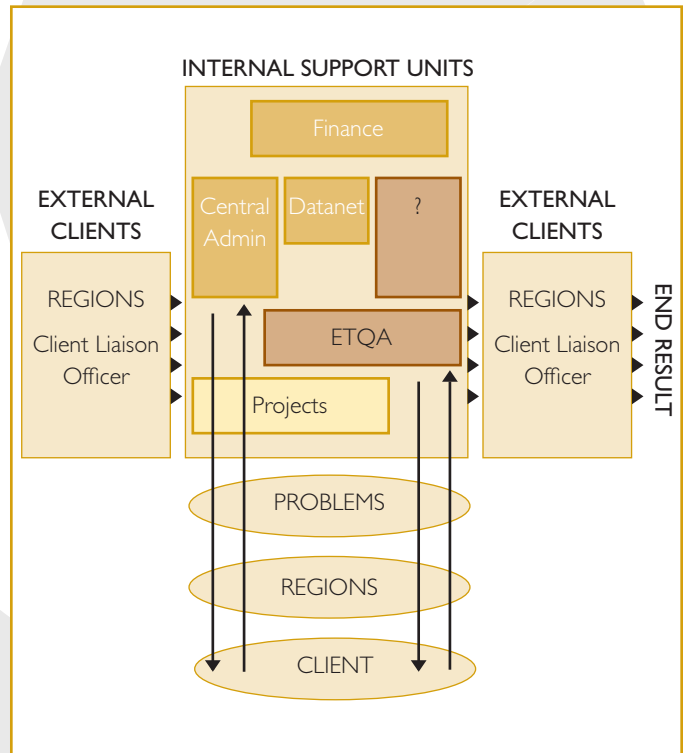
INTERNAL SUPPORT UNITS

Finance

EXTERNAL CLIENTS

Central Admin

Datanet

?

EXTERNAL CLIENTS

REGIONS

Client Liaison Officer

ETQA

REGIONS

Client Liaison Officer

END RESULT

Projects

PROBLEMS

REGIONS

CLIENT